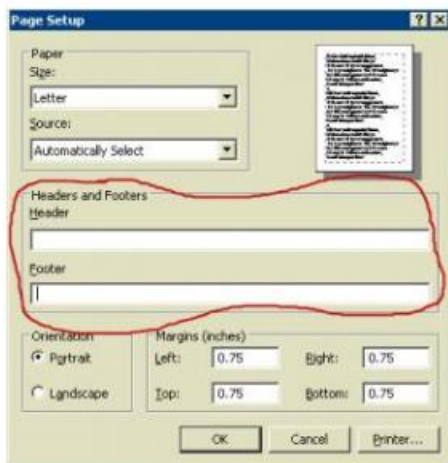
Page Setup
? X
Paper
Size:
Letter
Source:
Automatically Select
Headers and Footers
Header
Footer
Orientation
Portrait
Landscape
Margins (inches)
Left: 0.75
Right: 0.75
Top: 0.75
Bottom: 0.75
OK
Cancel
Printer...